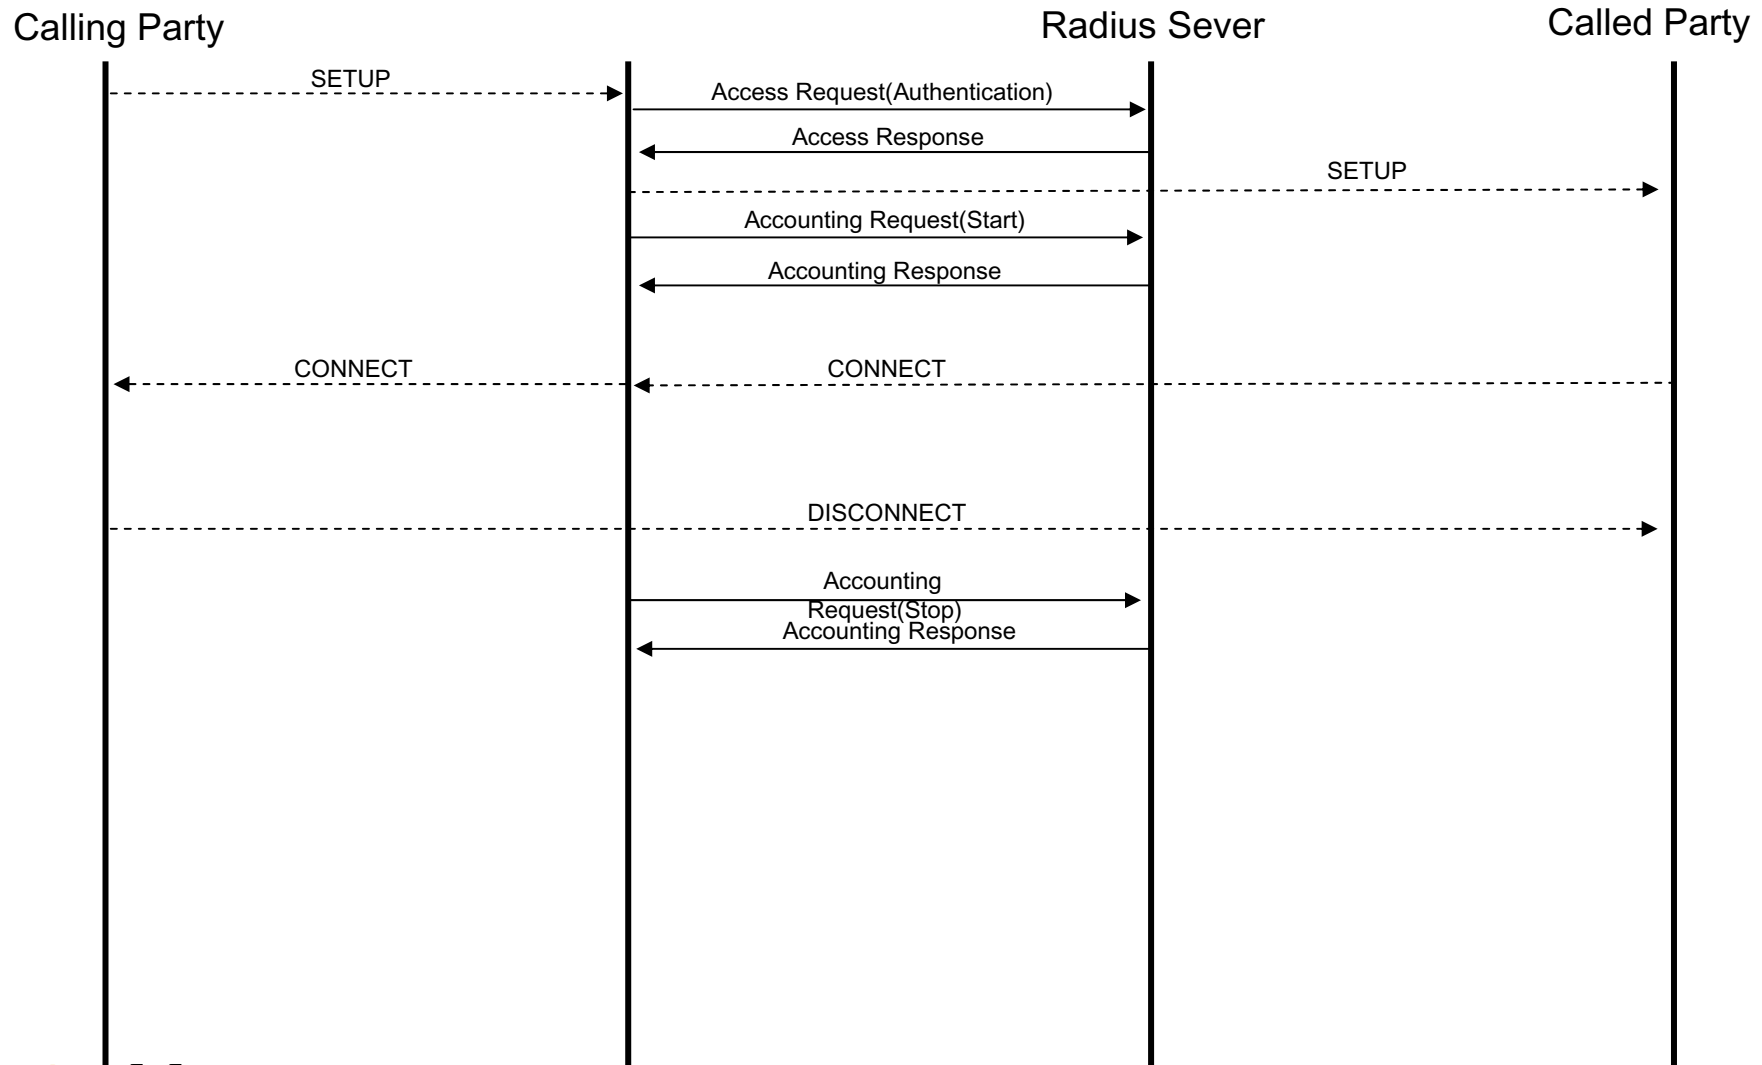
Calling Party

Radius Sever

Called Party

SETUP

Access Request(Authentication)

Access Response

SETUP

Accounting Request(Start)

Accounting Response

CONNECT

CONNECT

DISCONNECT

Accounting Request(Stop)

Accounting Response